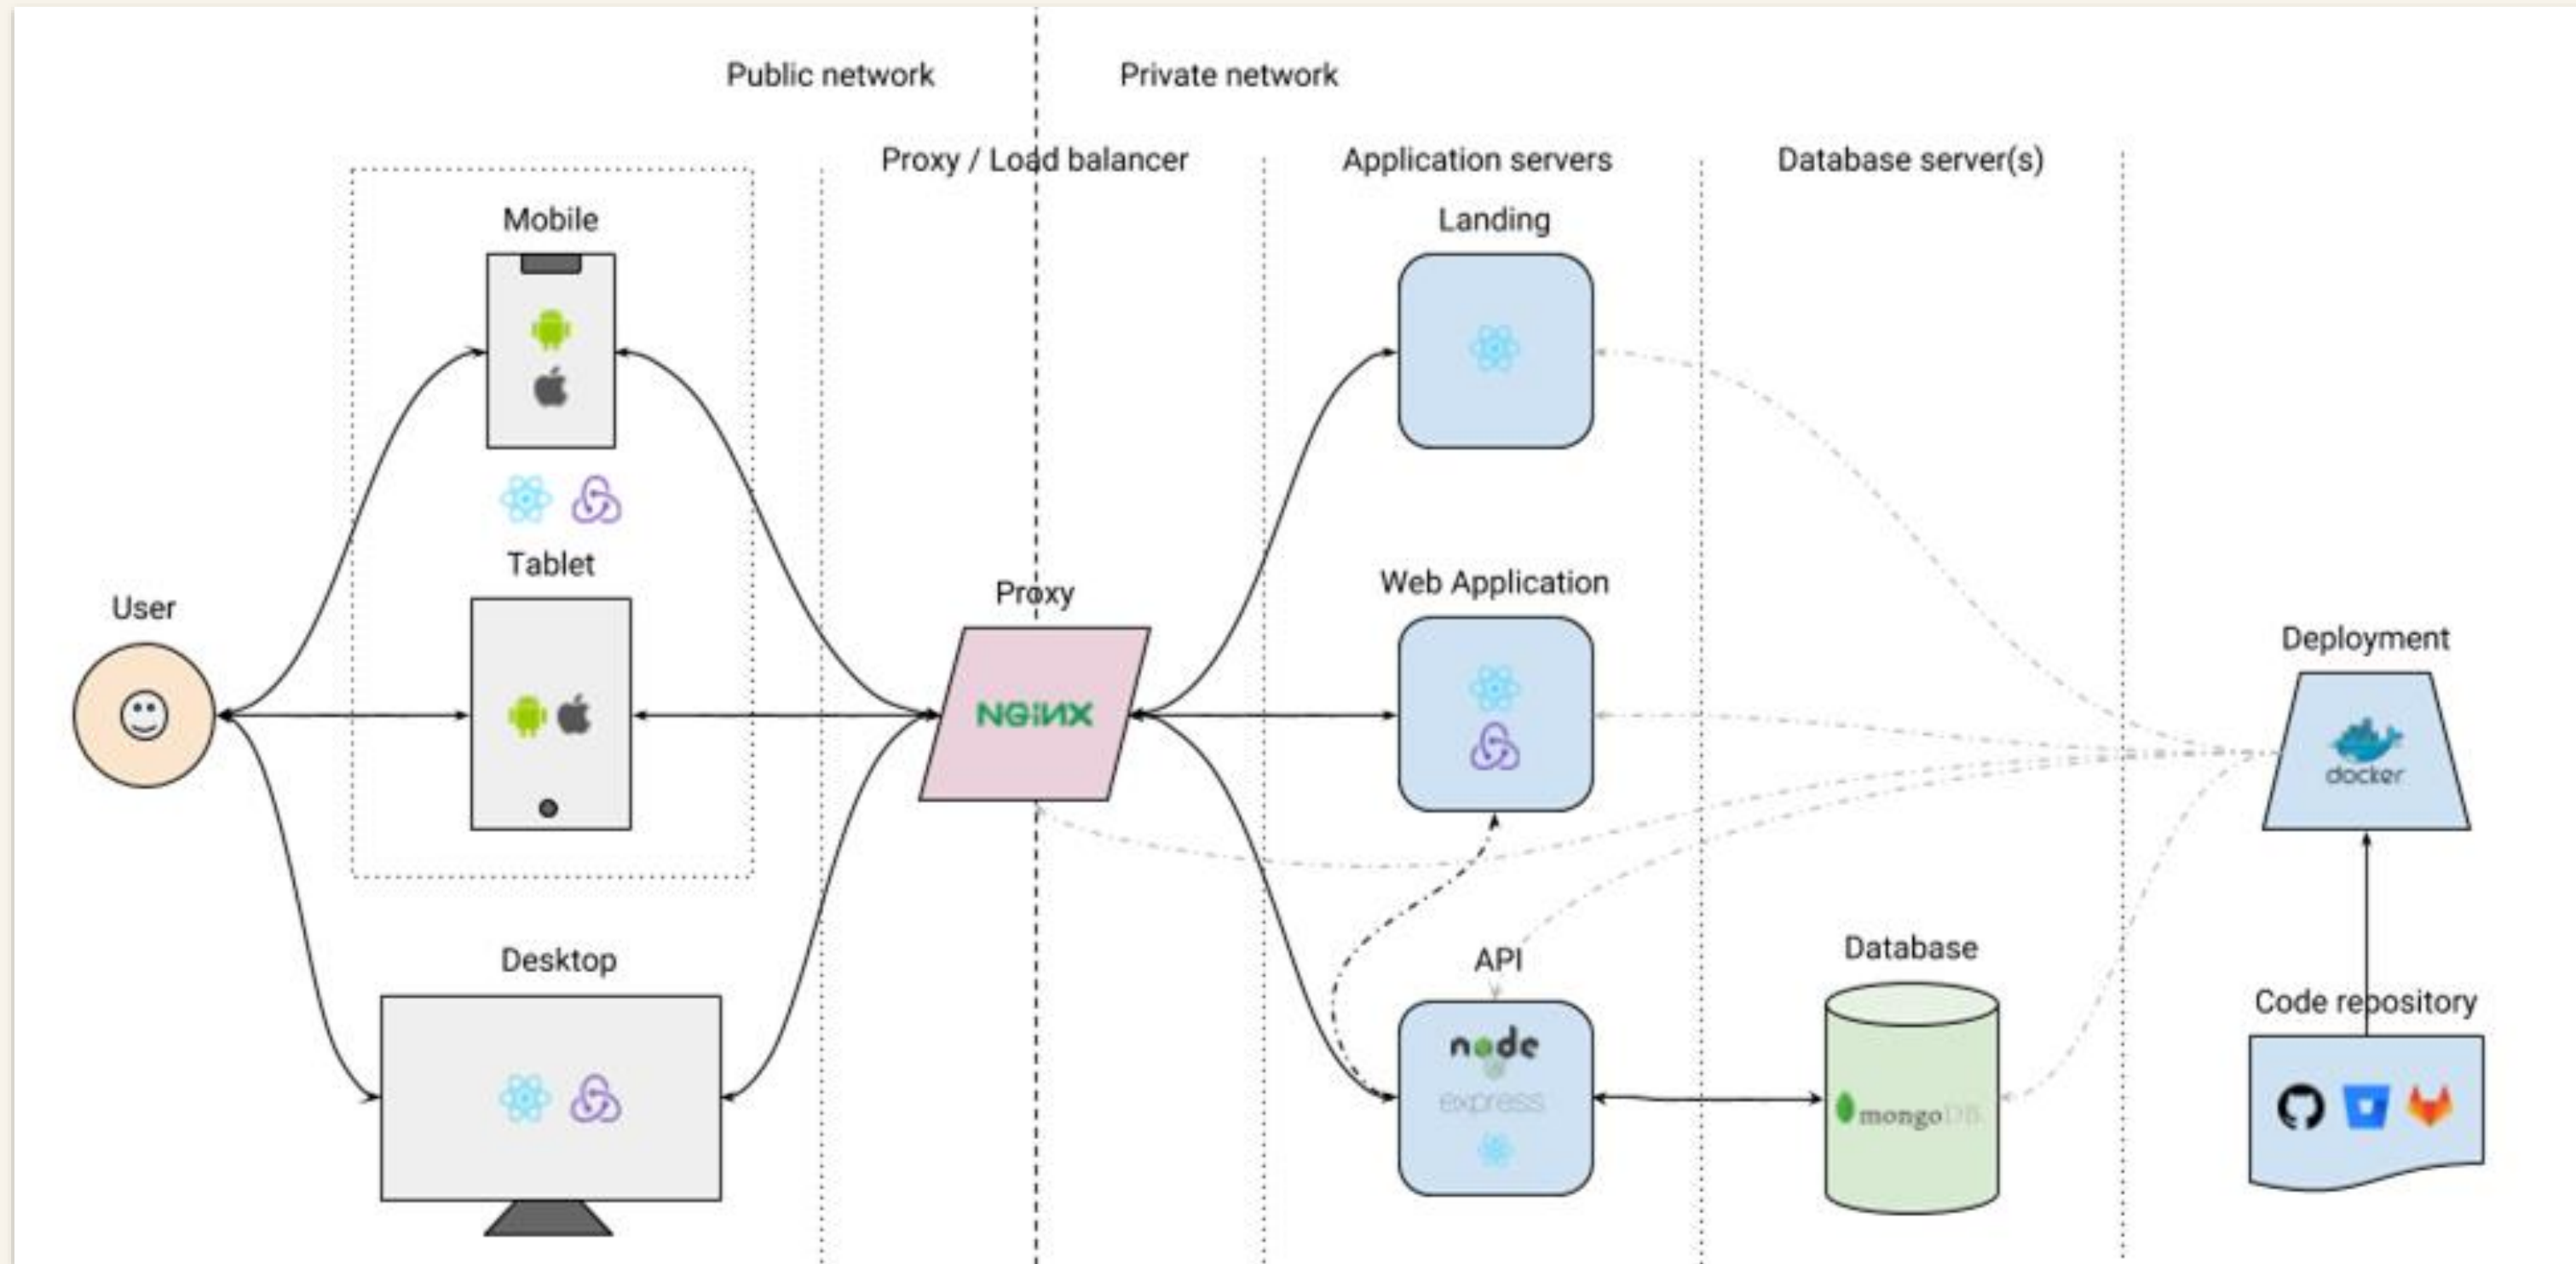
Public network

Private network

Proxy / Load balancer

Application servers

Database server(s)

Mobile

Landing

Tablet

User

Proxy

NGINX

Web Application

Deployment

docker

Desktop

API

node

express

Database

mongoDB

Code repository